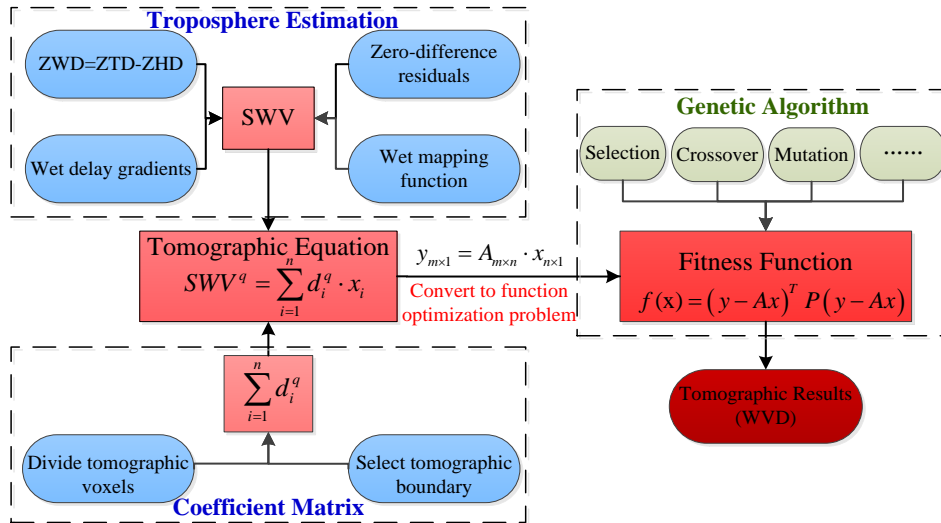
Troposphere Estimation

ZWD=ZTD-ZHD

Zero-difference residuals

SWV

Wet delay gradients

Wet mapping function

Genetic Algorithm

Selection

Crossover

Mutation

……

Tomographic Equation

$SWV^q = \sum_{i=1}^{n} d_i^q \cdot x_i$

$y_{m\times1} = A_{m\times n} \cdot x_{n\times1}$

Convert to function optimization problem

Fitness Function

$f(\mathrm{x}) = (y - Ax)^T P (y - Ax)$

$\sum_{i=1}^{n} d_i^q$

Tomographic Results (WVD)

Divide tomographic voxels

Select tomographic boundary

Coefficient Matrix